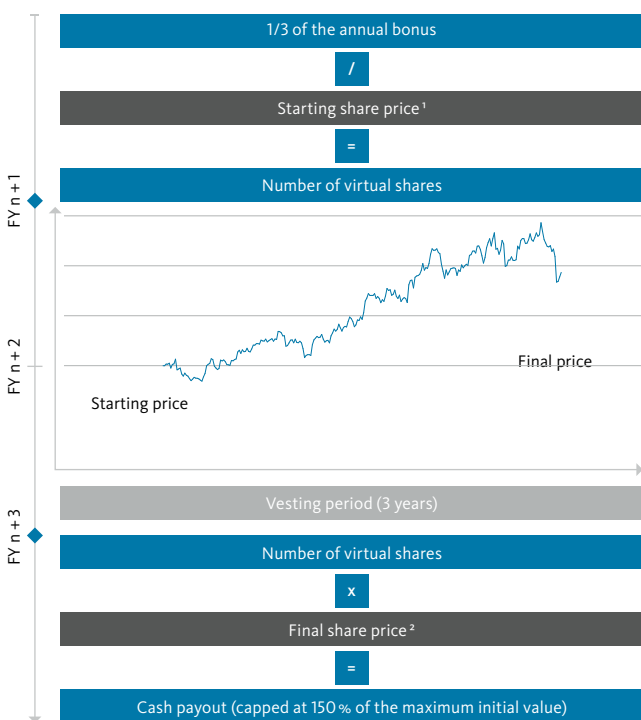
FY n + 1

1/3 of the annual bonus

/

Starting share price ¹

=

Number of virtual shares

FY n + 2

Final price

Starting price

FY n + 3

Vesting period (3 years)

Number of virtual shares

x

Final share price ²

=

Cash payout (capped at 150 % of the maximum initial value)